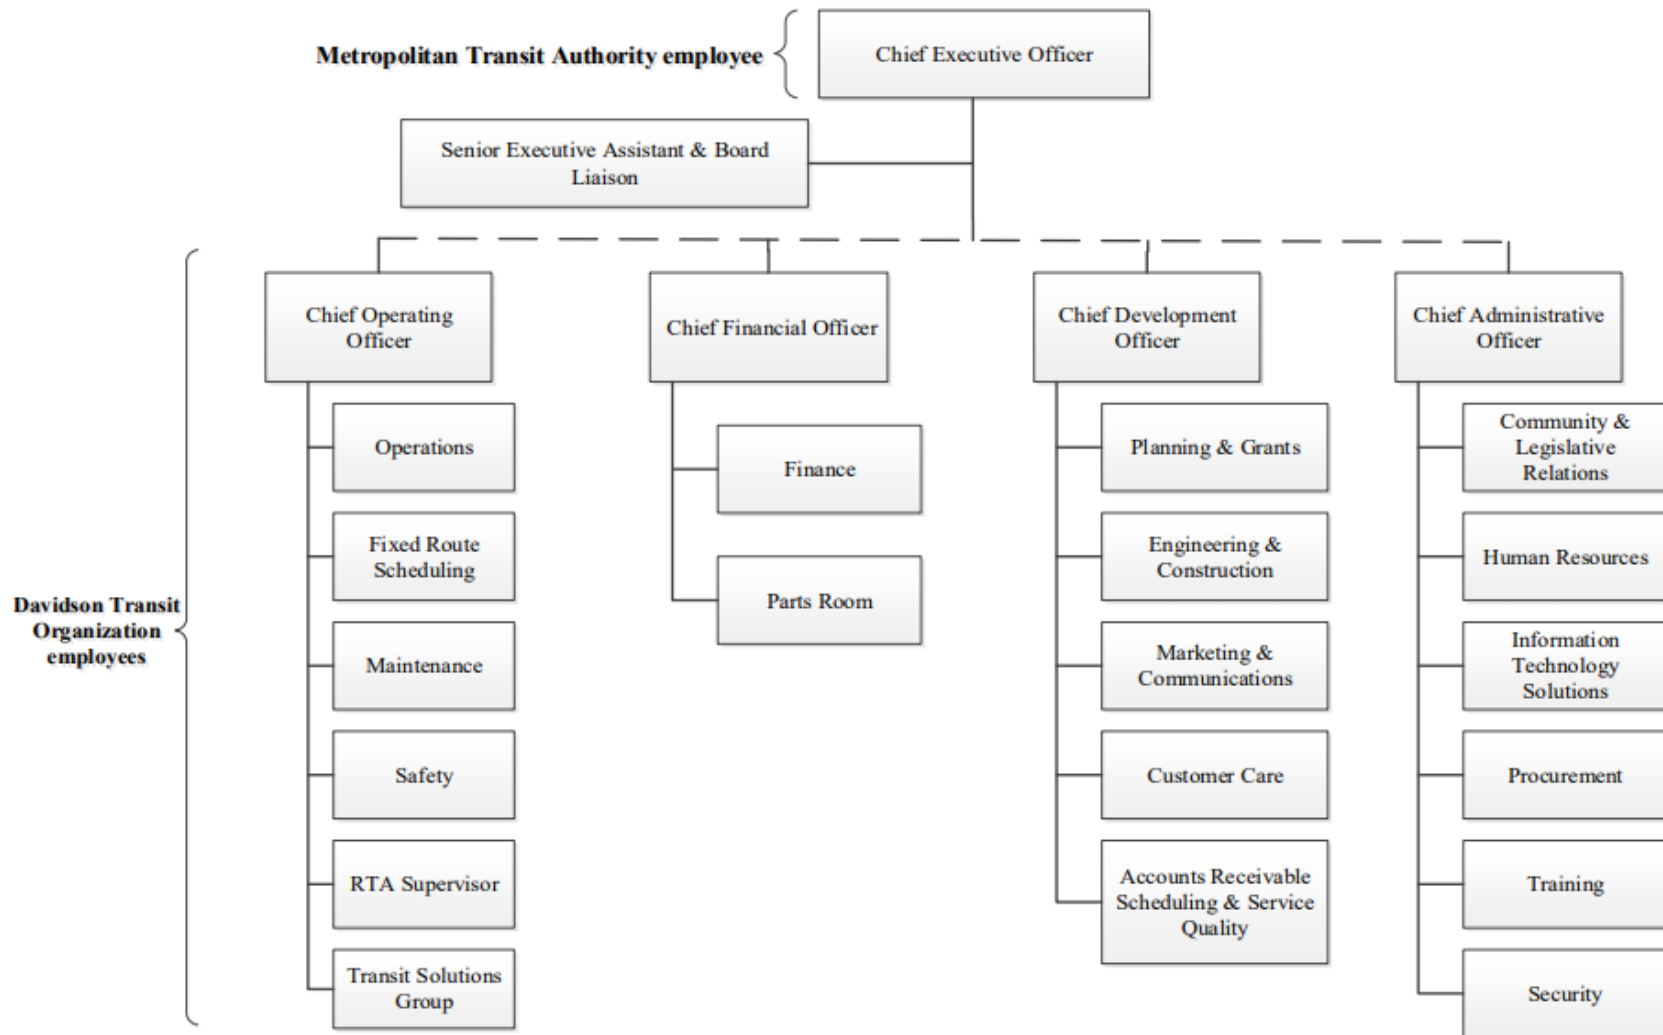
Metropolitan Transit Authority employee

Chief Executive Officer

Senior Executive Assistant & Board Liaison

Davidson Transit Organization employees

Chief Operating Officer

Operations

Fixed Route Scheduling

Maintenance

Safety

RTA Supervisor

Transit Solutions Group

Chief Financial Officer

Finance

Parts Room

Chief Development Officer

Planning & Grants

Engineering & Construction

Marketing & Communications

Customer Care

Accounts Receivable Scheduling & Service Quality

Chief Administrative Officer

Community & Legislative Relations

Human Resources

Information Technology Solutions

Procurement

Training

Security